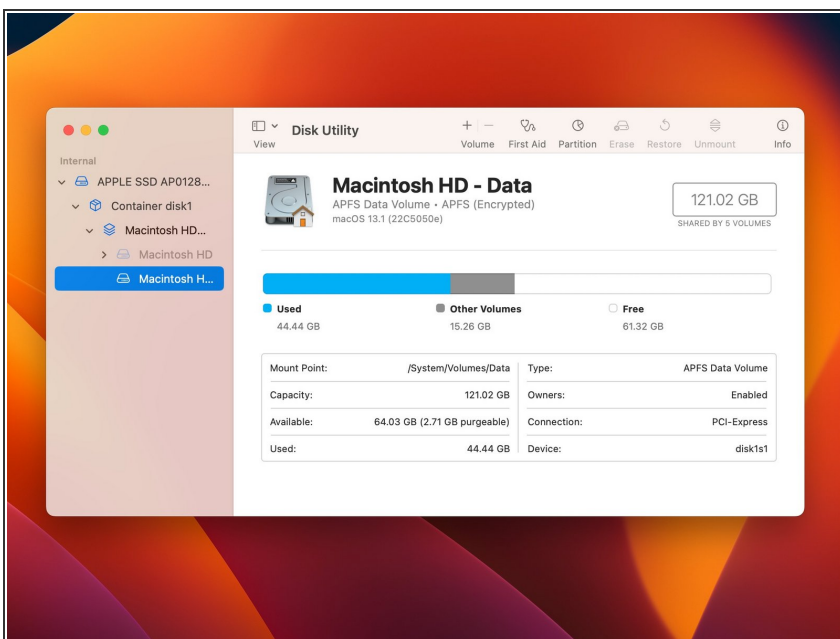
View
Disk Utility
Volume First Aid Partition Erase Restore Unmount Info

Internal
APPLE SSD AP0128...
Container disk1
Macintosh HD...
Macintosh HD
Macintosh H...

Macintosh HD - Data
APFS Data Volume • APFS (Encrypted)
macOS 13.1 (22C5050e)

121.02 GB
SHARED BY 5 VOLUMES

Used
44.44 GB
Other Volumes
15.26 GB
Free
61.32 GB

| | | | |
|---|---|---|---|
| Mount Point: | /System/Volumes/Data | Type: | APFS Data Volume |
| Capacity: | 121.02 GB | Owners: | Enabled |
| Available: | 64.03 GB (2.71 GB purgeable) | Connection: | PCI-Express |
| Used: | 44.44 GB | Device: | disk1s1 |